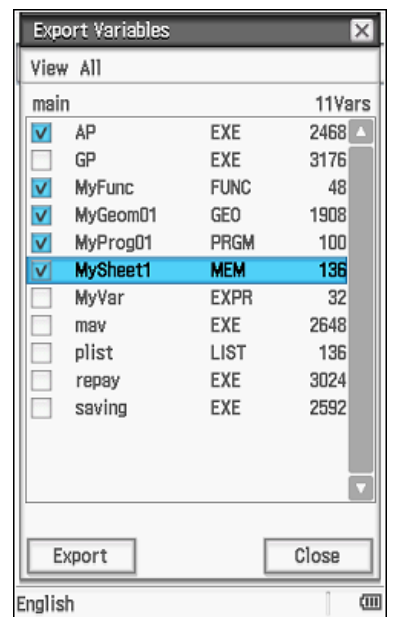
Export Variables

View All

main 11Vars

| | | |
|---|---|---|
| AP | EXE | 2468 |
| GP | EXE | 3176 |
| MyFunc | FUNC | 48 |
| MyGeom01 | GEO | 1908 |
| MyProg01 | PRGM | 100 |
| MySheet1 | MEM | 136 |
| MyVar | EXPR | 32 |
| mav | EXE | 2648 |
| plist | LIST | 136 |
| repay | EXE | 3024 |
| saving | EXE | 2592 |

Export Close

English